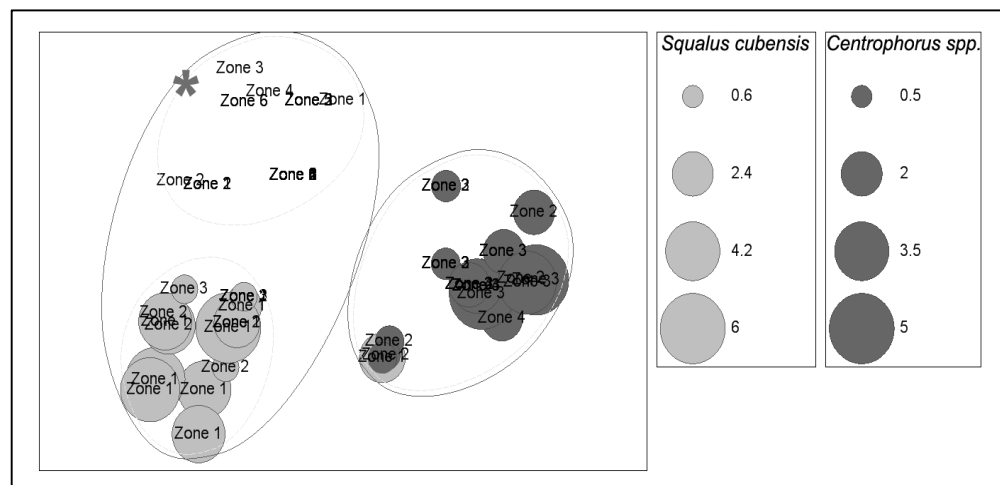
*
Zone 3
Zone 4
Zone 6
Zone 3
Zone 1
Zone 2
Zone 2
Zone 8

Zone 3
Zone 2
Zone 3
Zone 2
Zone 3
Zone 3
Zone 3
Zone 3
Zone 4
Zone 2
Zone 2

Zone 3
Zone 2
Zone 2
Zone 2
Zone 1
Zone 1
Zone 2
Zone 1
Zone 1
Zone 1
Zone 1

Squalus cubensis
0.6
2.4
4.2
6

Centrophorus spp.
0.5
2
3.5
5